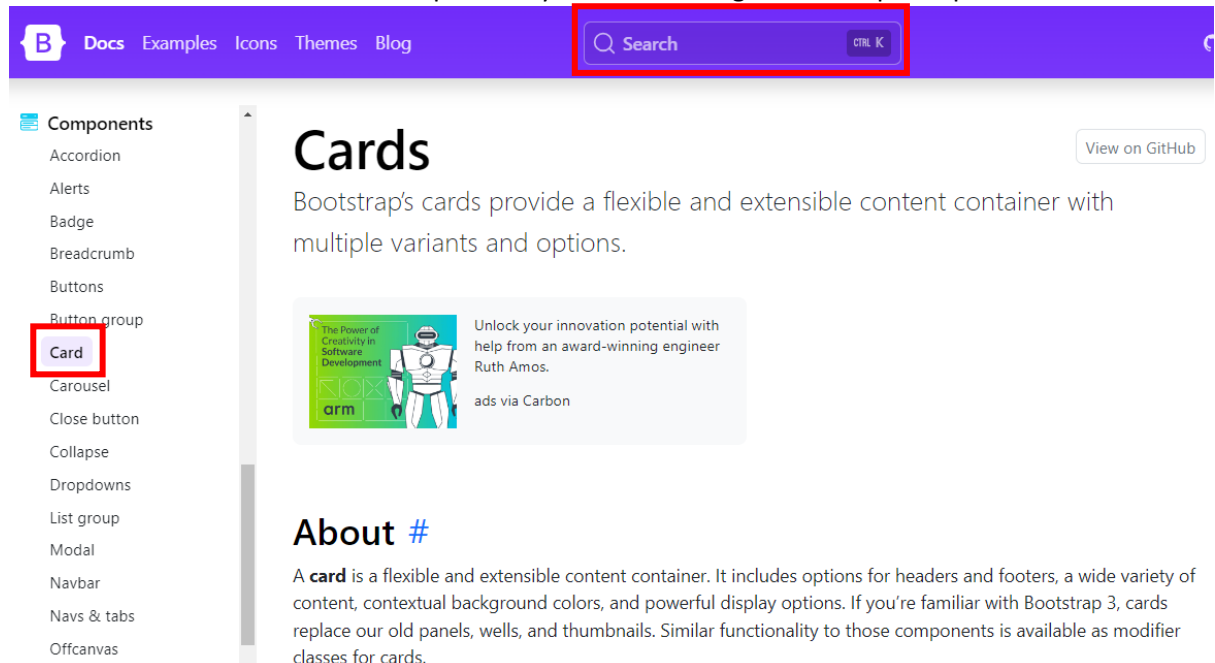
B Docs Examples Icons Themes Blog

Search CTRL K

Components
Accordion
Alerts
Badge
Breadcrumb
Buttons
Button group
Card
Carousel
Close button
Collapse
Dropdowns
List group
Modal
Navbar
Navs & tabs
Offcanvas

View on GitHub

Cards

Bootstrap's cards provide a flexible and extensible content container with multiple variants and options.

The Power of Creativity in Software Development

arm

Unlock your innovation potential with help from an award-winning engineer Ruth Amos.

ads via Carbon

About #

A **card** is a flexible and extensible content container. It includes options for headers and footers, a wide variety of content, contextual background colors, and powerful display options. If you're familiar with Bootstrap 3, cards replace our old panels, wells, and thumbnails. Similar functionality to those components is available as modifier classes for cards.